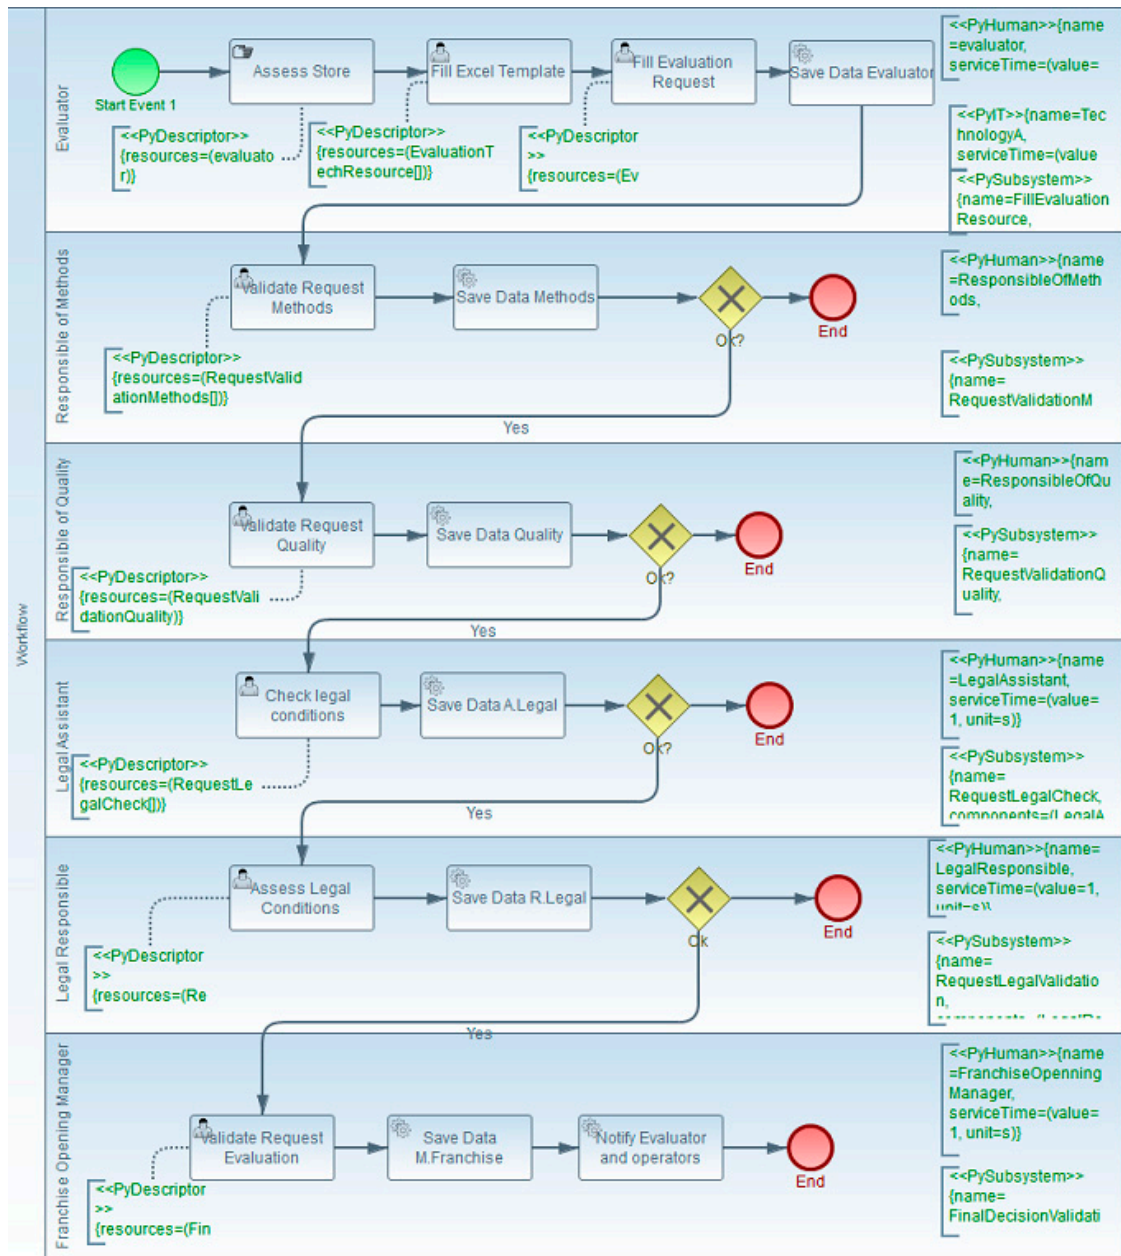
Workflow

Evaluator

Start Event 1

Assess Store

Fill Excel Template

Fill Evaluation Request

Save Data Evaluator

<<PyDescriptor>> {resources=(evaluator)}

<<PyDescriptor>> {resources=(EvaluationTechResource[])}

<<PyDescriptor>> {resources=(Ev

<<PyHuman>>{name=evaluator, serviceTime=(value=

<<PyIT>>{name=TechnologyA, serviceTime=(value

<<PySubsystem>> {name=FillEvaluationResource,

Responsible of Methods

Validate Request Methods

Save Data Methods

Ok?

End

<<PyDescriptor>> {resources=(RequestValidationMethods[])}

<<PyHuman>>{name=ResponsibleOfMethods,

<<PySubsystem>> {name= RequestValidationM

Yes

Responsible of Quality

Validate Request Quality

Save Data Quality

Ok?

End

<<PyDescriptor>> {resources=(RequestValidationQuality)}

<<PyHuman>>{name=ResponsibleOfQuality,

<<PySubsystem>> {name= RequestValidationQuality,

Yes

Legal Assistant

Check legal conditions

Save Data A.Legal

Ok?

End

<<PyDescriptor>> {resources=(RequestLegalCheck[])}

<<PyHuman>>{name=LegalAssistant, serviceTime=(value=1, unit=s)}

<<PySubsystem>> {name= RequestLegalCheck, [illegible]

Yes

Legal Responsible

Assess Legal Conditions

Save Data R.Legal

Ok

End

<<PyDescriptor>> {resources=(Re

<<PyHuman>>{name= LegalResponsible, serviceTime=(value=1, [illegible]

<<PySubsystem>> {name= RequestLegalValidation, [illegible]

Yes

Franchise Opening Manager

Validate Request Evaluation

Save Data M.Franchise

Notify Evaluator and operators

End

<<PyDescriptor>> {resources=(Fin

<<PyHuman>>{name=FranchiseOpenning Manager, serviceTime=(value=1, unit=s)}

<<PySubsystem>> {name= FinalDecisionValidati